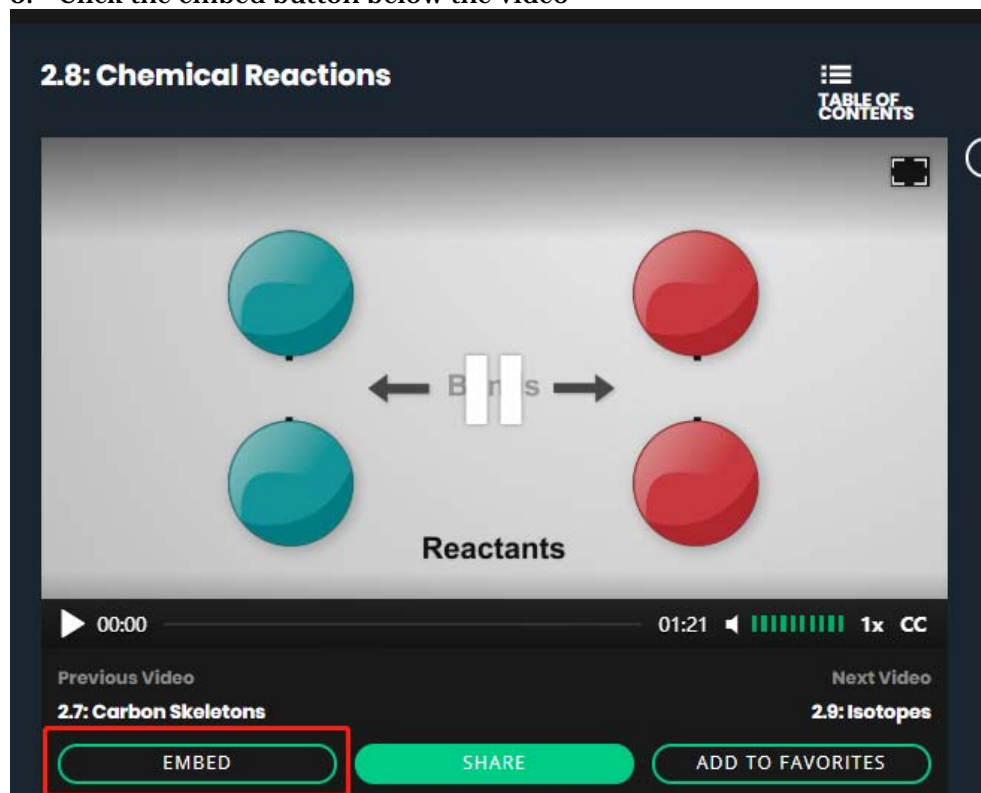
3. Click the embed button below the video

2.8: Chemical Reactions

TABLE OF CONTENTS

B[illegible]s

Reactants

00:00

01:21 1x CC

Previous Video

2.7: Carbon Skeletons

Next Video

2.9: Isotopes

EMBED

SHARE

ADD TO FAVORITES